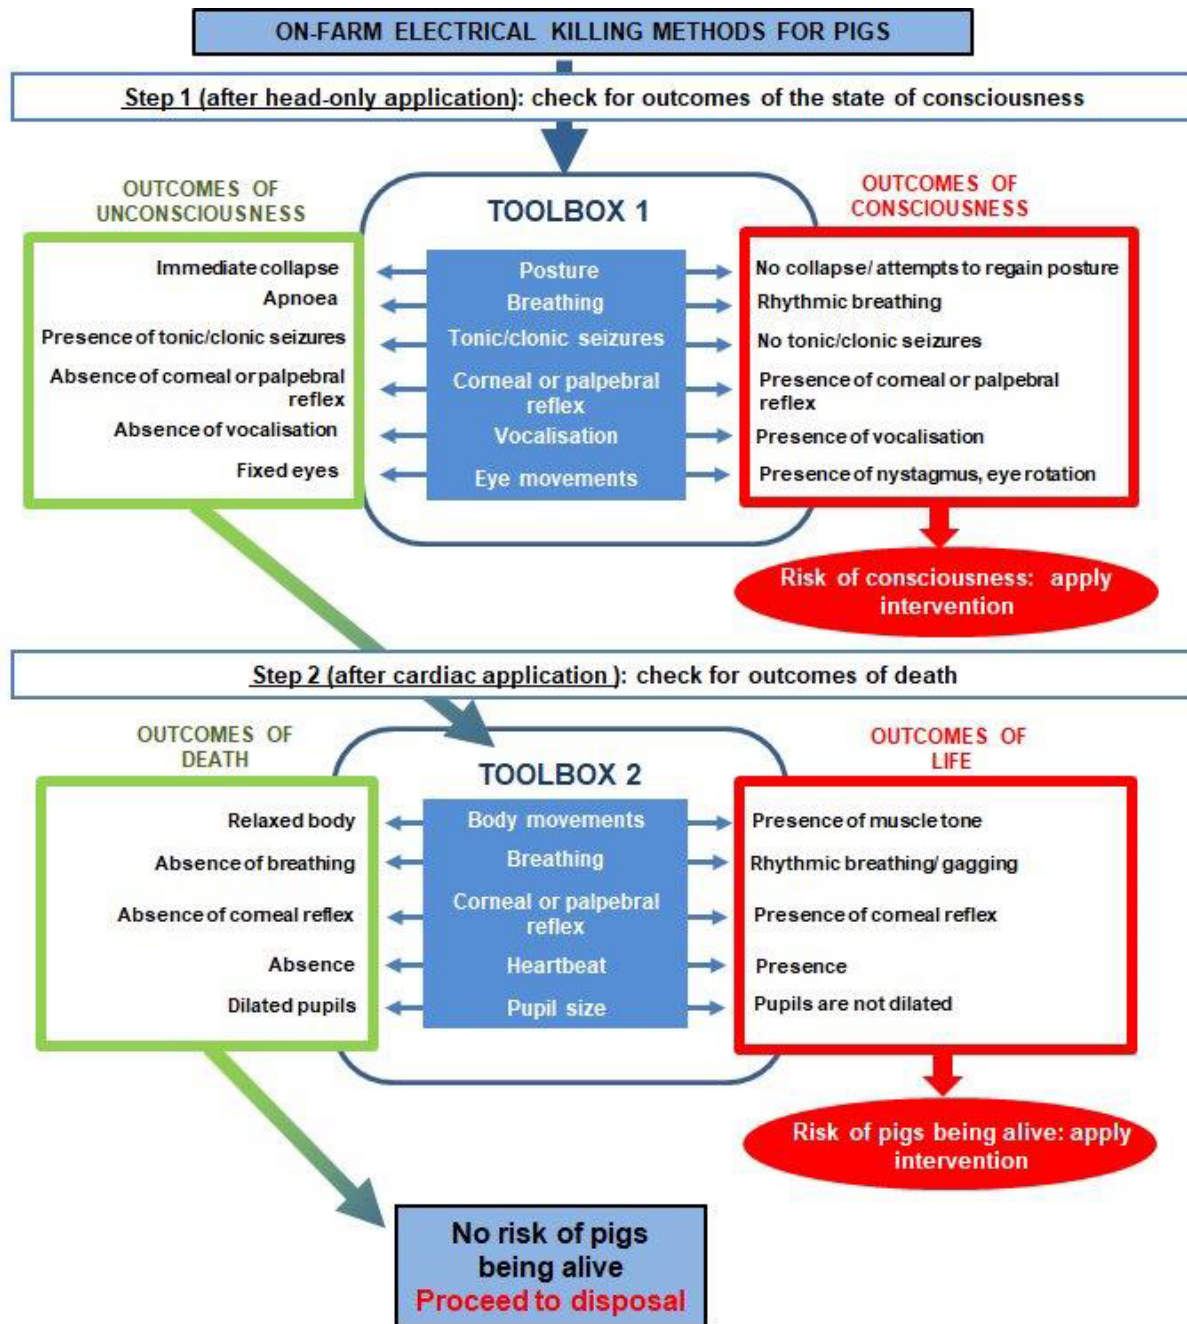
ON-FARM ELECTRICAL KILLING METHODS FOR PIGS

Step 1 (after head-only application): check for outcomes of the state of consciousness

OUTCOMES OF UNCONSCIOUSNESS

TOOLBOX 1

OUTCOMES OF CONSCIOUSNESS

Immediate collapse
Apnoea
Presence of tonic/clonic seizures
Absence of corneal or palpebral reflex
Absence of vocalisation
Fixed eyes

Posture
Breathing
Tonic/clonic seizures
Corneal or palpebral reflex
Vocalisation
Eye movements

No collapse/ attempts to regain posture
Rhythmic breathing
No tonic/clonic seizures
Presence of corneal or palpebral reflex
Presence of vocalisation
Presence of nystagmus, eye rotation

Risk of consciousness: apply intervention

Step 2 (after cardiac application): check for outcomes of death

OUTCOMES OF DEATH

TOOLBOX 2

OUTCOMES OF LIFE

Relaxed body
Absence of breathing
Absence of corneal reflex
Absence
Dilated pupils

Body movements
Breathing
Corneal or palpebral reflex
Heartbeat
Pupil size

Presence of muscle tone
Rhythmic breathing/ gagging
Presence of corneal reflex
Presence
Pupils are not dilated

Risk of pigs being alive: apply intervention

No risk of pigs being alive
Proceed to disposal